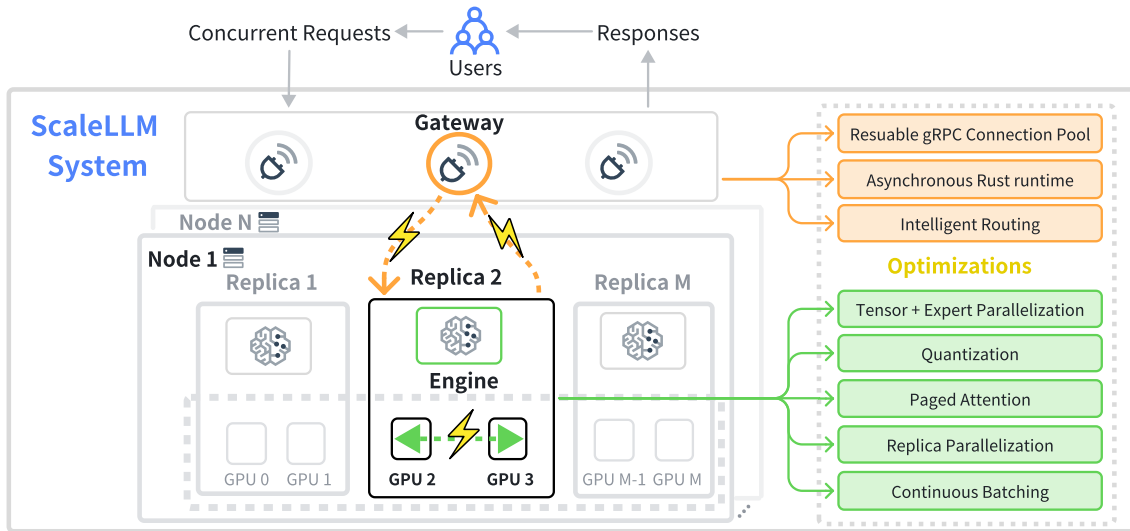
Concurrent Requests

Users

Responses

ScaleLLM System

Gateway

Node N

Node 1

Replica 1

Replica 2

Replica M

Engine

GPU 0

GPU 1

GPU 2

GPU 3

GPU M-1

GPU M

Resuable gRPC Connection Pool

Asynchronous Rust runtime

Intelligent Routing

Optimizations

Tensor + Expert Parallelization

Quantization

Paged Attention

Replica Parallelization

Continuous Batching